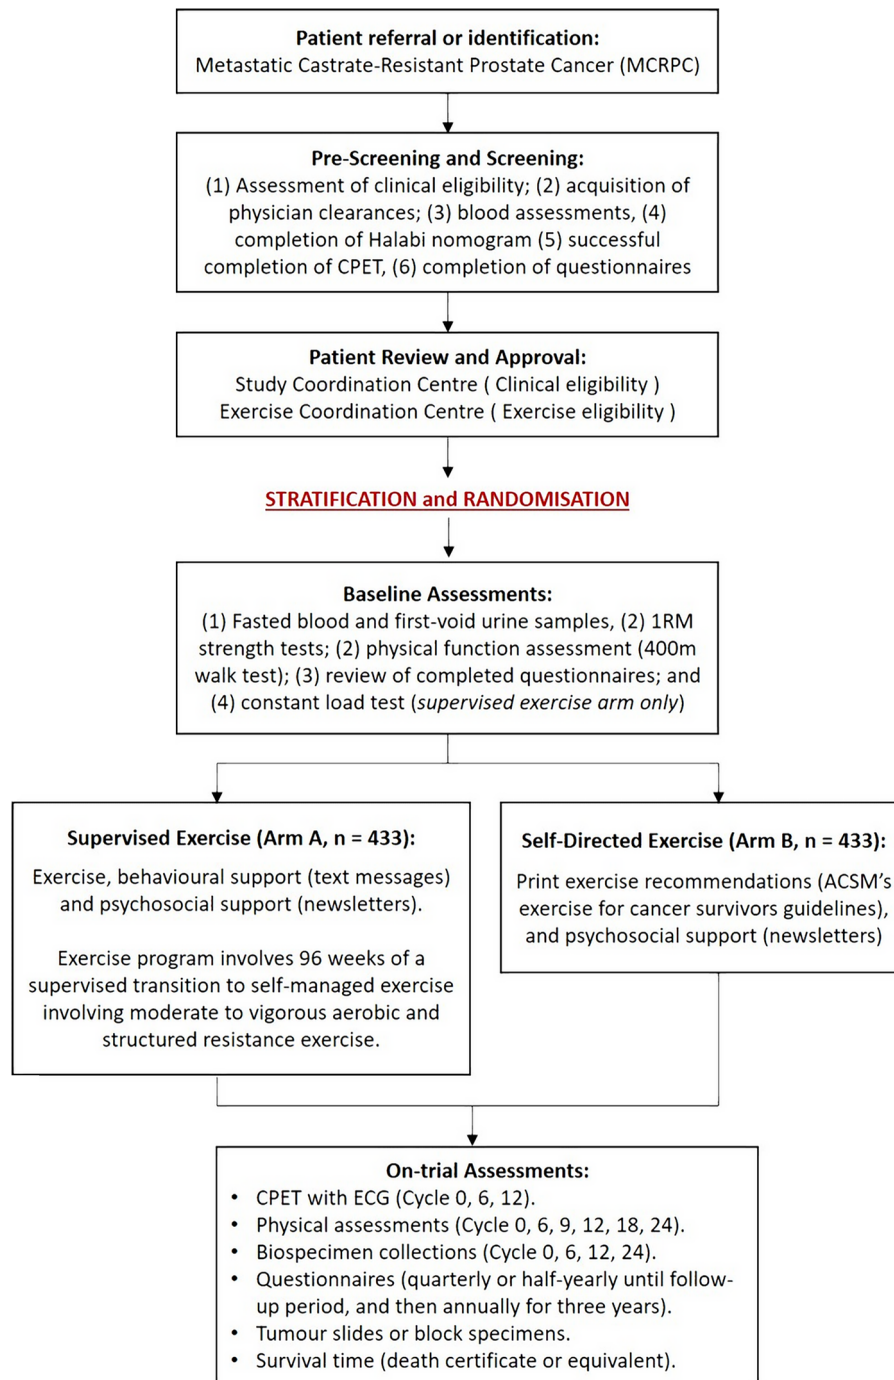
**Patient referral or identification:**
Metastatic Castrate-Resistant Prostate Cancer (MCRPC)

**Pre-Screening and Screening:**
(1) Assessment of clinical eligibility; (2) acquisition of physician clearances; (3) blood assessments, (4) completion of Halabi nomogram (5) successful completion of CPET, (6) completion of questionnaires

**Patient Review and Approval:**
Study Coordination Centre ( Clinical eligibility )
Exercise Coordination Centre ( Exercise eligibility )

STRATIFICATION and RANDOMISATION

**Baseline Assessments:**
(1) Fasted blood and first-void urine samples, (2) 1RM strength tests; (2) physical function assessment (400m walk test); (3) review of completed questionnaires; and (4) constant load test (*supervised exercise arm only*)

**Supervised Exercise (Arm A, n = 433):**
Exercise, behavioural support (text messages) and psychosocial support (newsletters).

Exercise program involves 96 weeks of a supervised transition to self-managed exercise involving moderate to vigorous aerobic and structured resistance exercise.

**Self-Directed Exercise (Arm B, n = 433):**
Print exercise recommendations (ACSM's exercise for cancer survivors guidelines), and psychosocial support (newsletters)

**On-trial Assessments:**
- CPET with ECG (Cycle 0, 6, 12).
- Physical assessments (Cycle 0, 6, 9, 12, 18, 24).
- Biospecimen collections (Cycle 0, 6, 12, 24).
- Questionnaires (quarterly or half-yearly until follow-up period, and then annually for three years).
- Tumour slides or block specimens.
- Survival time (death certificate or equivalent).